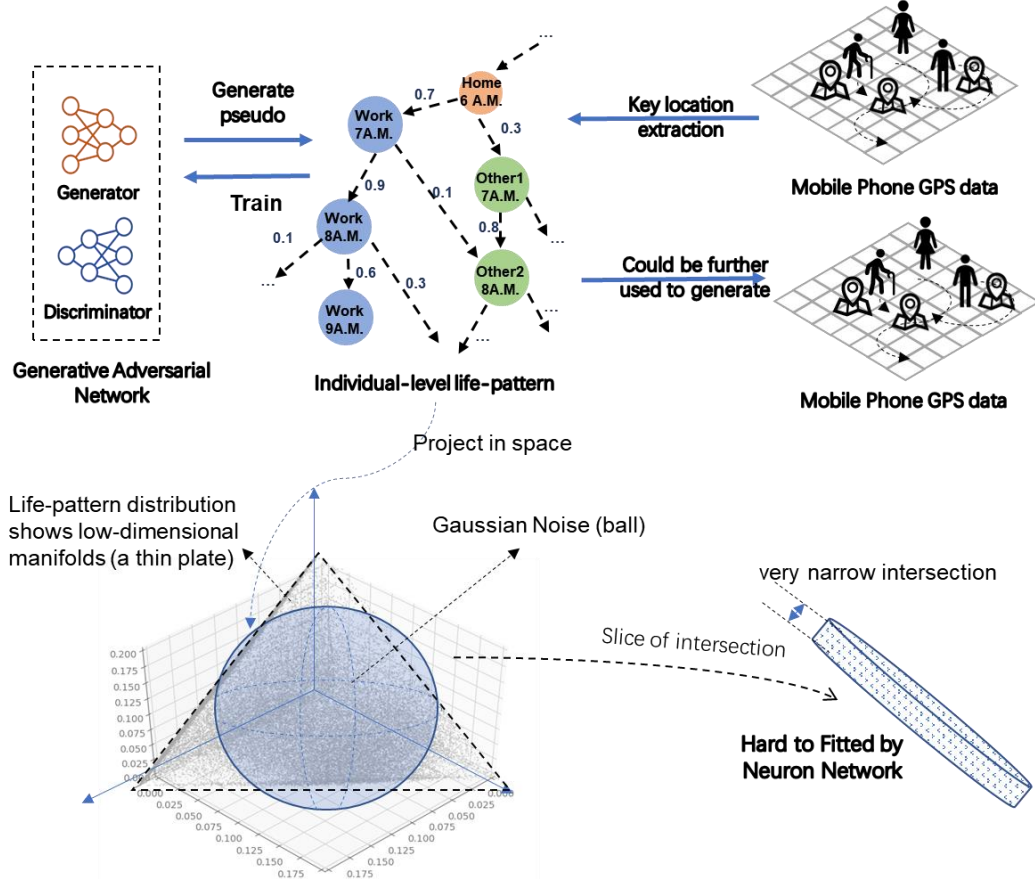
Generator

Discriminator

Generative Adversarial Network

Generate pseudo

Train

...

Home 6 A.M.

0.7

0.3

Work 7A.M.

0.9

0.1

Other1 7A.M.

0.8

Work 8A.M.

0.1

0.6

0.3

Other2 8A.M.

Work 9A.M.

...

Individual-level life-pattern

Key location extraction

Mobile Phone GPS data

Could be further used to generate

Mobile Phone GPS data

Project in space

Life-pattern distribution shows low-dimensional manifolds (a thin plate)

Gaussian Noise (ball)

very narrow intersection

Slice of intersection

Hard to Fitted by Neuron Network

0.200
0.175
0.150
0.125
0.100
0.075
0.050
0.025
0.000
0.025
0.050
0.075
0.100
0.125
0.150
0.175

0.000
0.025
0.050
0.075
0.100
0.125
0.150
0.175